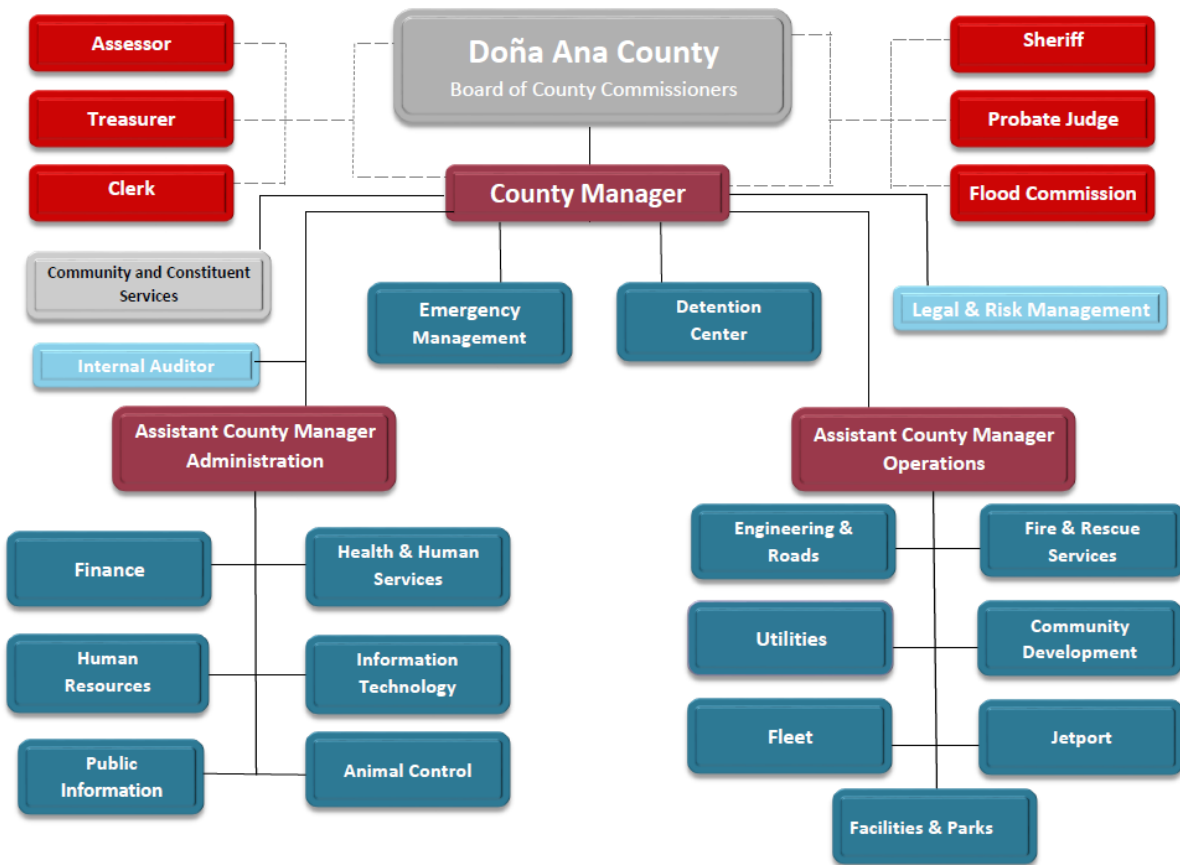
Assessor

Treasurer

Clerk

Doña Ana County
Board of County Commissioners

Sheriff

Probate Judge

Flood Commission

County Manager

Community and Constituent Services

Emergency Management

Detention Center

Legal & Risk Management

Internal Auditor

Assistant County Manager Administration

Assistant County Manager Operations

Finance

Health & Human Services

Human Resources

Information Technology

Public Information

Animal Control

Engineering & Roads

Fire & Rescue Services

Utilities

Community Development

Fleet

Jetport

Facilities & Parks